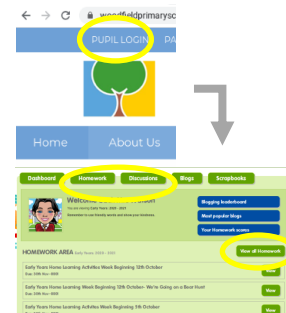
woodfieldprimarysc

PUPIL LOGIN PA

Home About Us

Dashboard Homework Discussions Blogs Scrapbooks

Welcome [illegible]

Blogging leaderboard

Most popular blogs

Your Homework scores

HOMEWORK AREA

View all Homework

Daily Years Home Learning Activities Week Beginning 12th October

View

Daily Years Home Learning Activities Week Beginning 12th October- We're Going on a Bear Hunt!

View

Daily Years Home Learning Activities Week Beginning 5th October

View